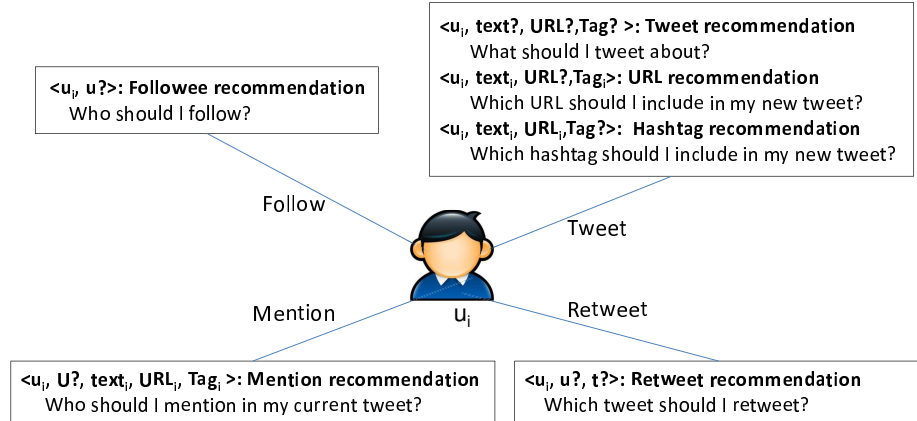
$<u_i$, text?, URL?,Tag? >: Tweet recommendation
What should I tweet about?
$<u_i$, $text_i$, URL?,$Tag_i$>: URL recommendation
Which URL should I include in my new tweet?
$<u_i$, $text_i$, $URL_i$,Tag?>: Hashtag recommendation
Which hashtag should I include in my new tweet?

$<u_i$, u?>: Followee recommendation
Who should I follow?

Follow

Tweet

Mention

$u_i$

Retweet

$<u_i$, U?, $text_i$, $URL_i$, $Tag_i$ >: Mention recommendation
Who should I mention in my current tweet?

$<u_i$, u?, t?>: Retweet recommendation
Which tweet should I retweet?